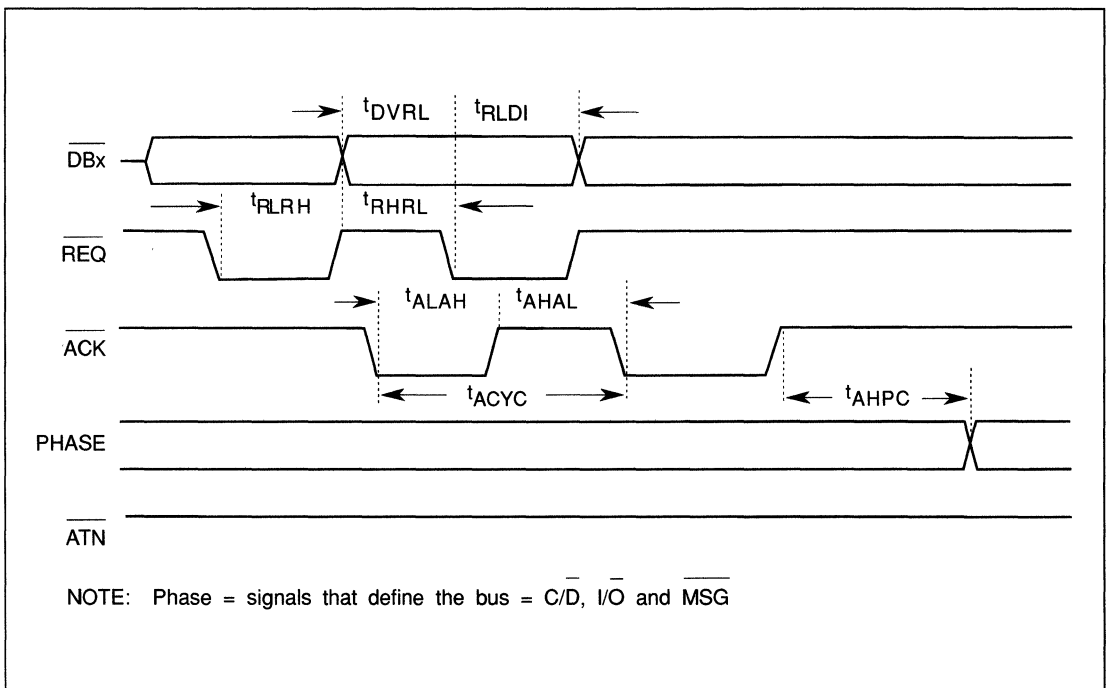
$t_{DVRL}$ $t_{RLDI}$

$\overline{DBx}$

$t_{RLRH}$ $t_{RHRL}$

$\overline{REQ}$

$t_{ALAH}$ $t_{AHAL}$

$\overline{ACK}$

$t_{ACYC}$ $t_{AHPC}$

PHASE

$\overline{ATN}$

NOTE: Phase = signals that define the bus = $C/\overline{D}$, $I/\overline{O}$ and $\overline{MSG}$